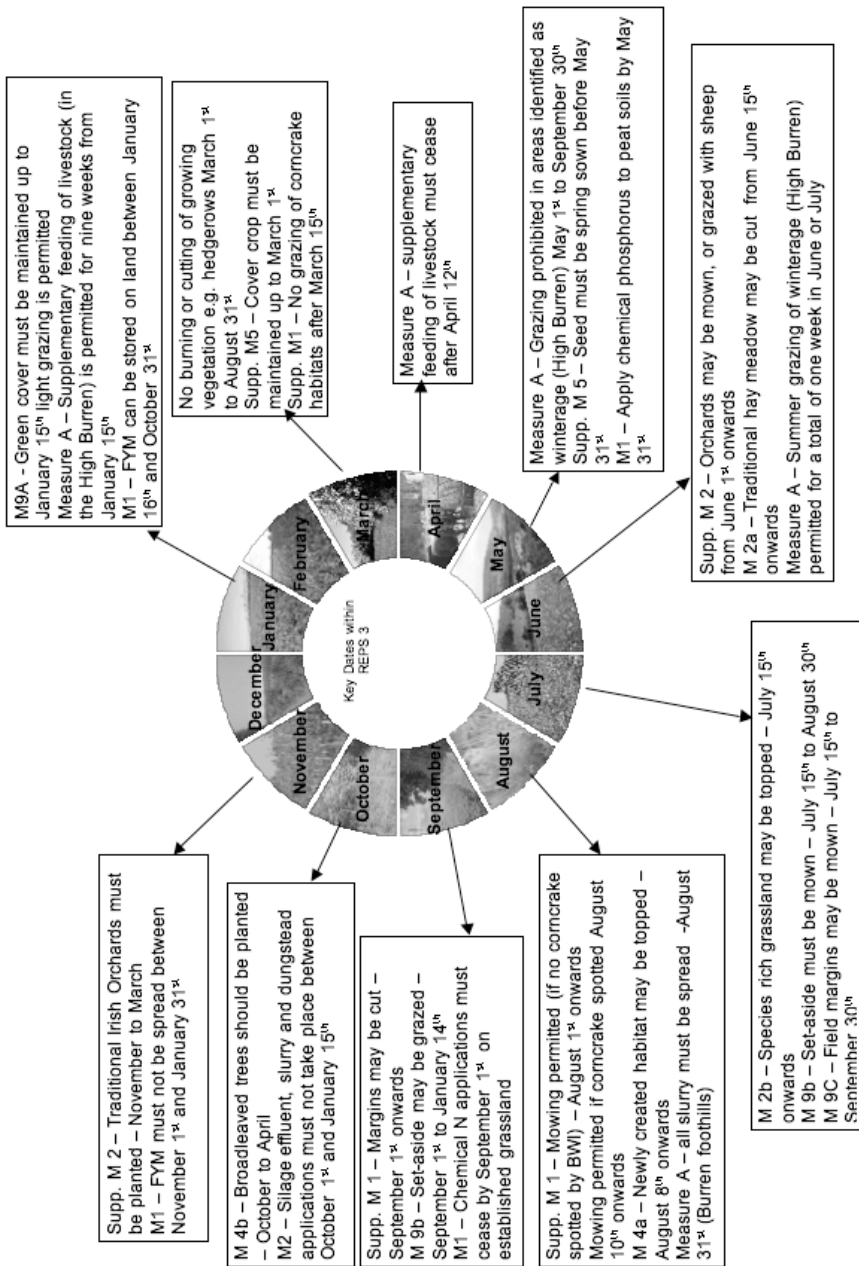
Key Dates within REPS 3

January

February

March

April

May

June

July

August

September

October

November

December

M9A - Green cover must be maintained up to January 15th light grazing is permitted
Measure A – Supplementary feeding of livestock (in the High Burren) is permitted for nine weeks from January 15th
M1 – FYM can be stored on land between January 16th and October 31st

No burning or cutting of growing vegetation e.g. hedgerows March 1st to August 31st
Supp. M5 – Cover crop must be maintained up to March 1st
Supp. M1 – No grazing of corncrake habitats after March 15th

Measure A – supplementary feeding of livestock must cease after April 12th

Measure A – Grazing prohibited in areas identified as winterage (High Burren) May 1st to September 30th
Supp. M 5 – Seed must be spring sown before May 31st
M1 – Apply chemical phosphorus to peat soils by May 31st

Supp. M 2 – Orchards may be mown, or grazed with sheep from June 1st onwards
M 2a – Traditional hay meadow may be cut from June 15th onwards
Measure A – Summer grazing of winterage (High Burren) permitted for a total of one week in June or July

M 2b – Species rich grassland may be topped – July 15th onwards
M 9b – Set-aside must be mown – July 15th to August 30th
M 9C – Field margins may be mown – July 15th to September 30th

Supp. M 1 – Mowing permitted (if no corncrake spotted by BWI) – August 1st onwards
Mowing permitted if corncrake spotted August 10th onwards
M 4a – Newly created habitat may be topped – August 8th onwards
Measure A – all slurry must be spread -August 31st (Burren foothills)

Supp. M 1 – Margins may be cut – September 1st onwards
M 9b – Set-aside may be grazed – September 1st to January 14th
M1 – Chemical N applications must cease by September 1st on established grassland

M 4b – Broadleaved trees should be planted – October to April
M2 – Silage effluent, slurry and dungstead applications must not take place between October 1st and January 15th

Supp. M 2 – Traditional Irish Orchards must be planted – November to March
M1 – FYM must not be spread between November 1st and January 31st